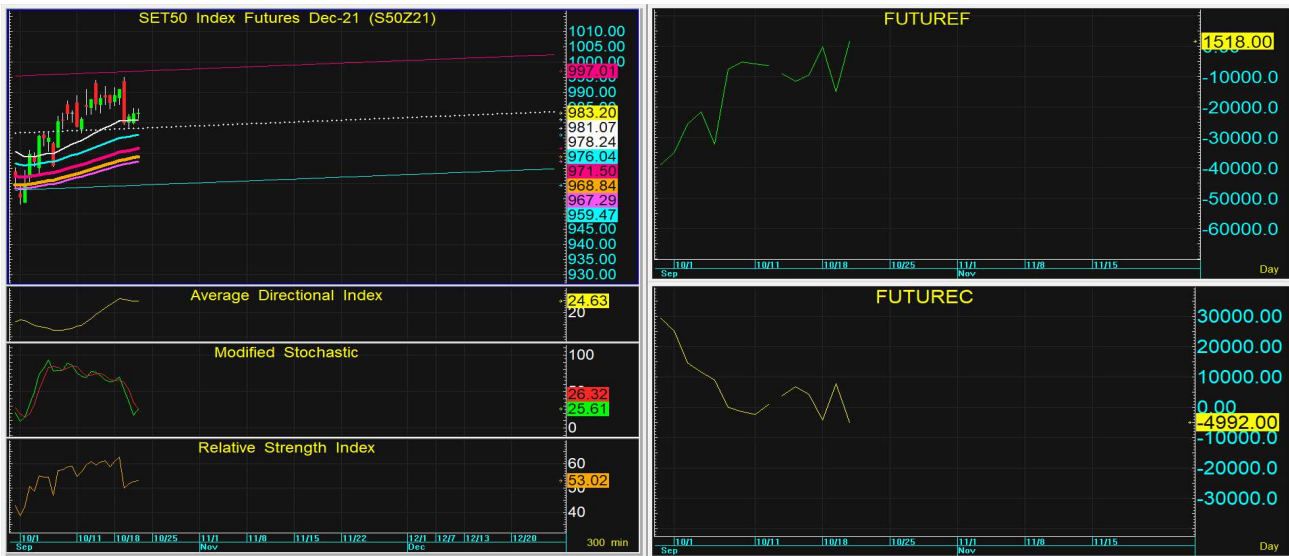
SET50 Index Futures Dec-21 (S50Z21)

1010.00
1005.00
1000.00
997.01
990.00
983.20
981.07
978.24
976.04
971.50
968.84
967.29
959.47
945.00
940.00
935.00
930.00

Average Directional Index
24.63
20

Modified Stochastic
100
26.32
25.61
0

Relative Strength Index
60
53.02
40

10/1 Sep 10/11 10/18 10/25 11/1 Nov 11/8 11/15 11/22 12/1 Dec 12/7 12/13 12/20 300 min

FUTUREF
1518.00
-10000.0
-20000.0
-30000.0
-40000.0
-50000.0
-60000.0
10/1 Sep 10/11 10/18 10/25 11/1 Nov 11/8 11/15 Day

FUTUREC
30000.00
20000.00
10000.00
0.00
-4992.00
-10000.0
-20000.0
-30000.0
10/1 Sep 10/11 10/18 10/25 11/1 Nov 11/8 11/15 Day